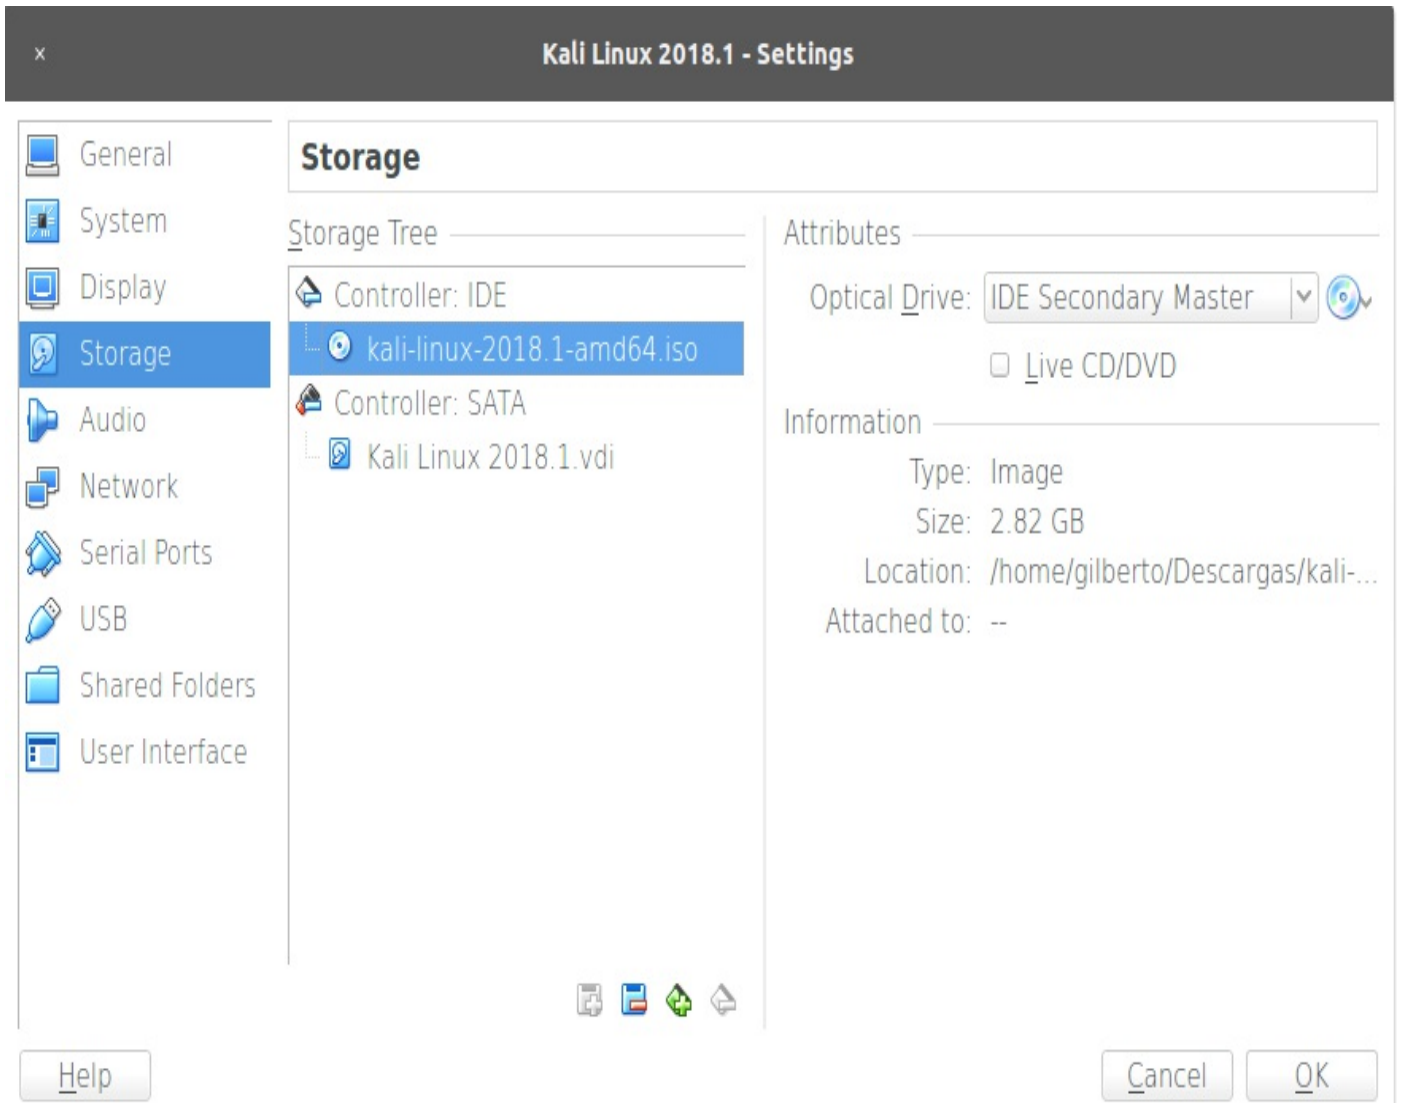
×

Kali Linux 2018.1 - Settings

General
System
Display
Storage
Audio
Network
Serial Ports
USB
Shared Folders
User Interface

Storage

Storage Tree

Controller: IDE
kali-linux-2018.1-amd64.iso
Controller: SATA
Kali Linux 2018.1.vdi

Attributes

Optical Drive: IDE Secondary Master

Live CD/DVD

Information

Type: Image
Size: 2.82 GB
Location: /home/gilberto/Descargas/kali-...
Attached to: --

Help

Cancel

OK